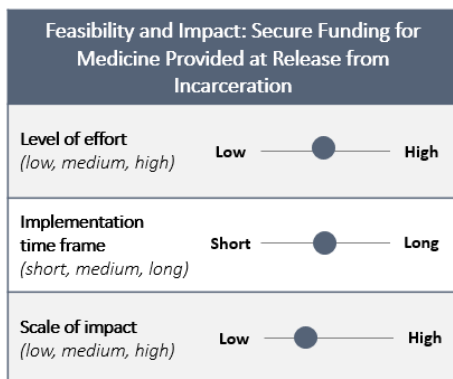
Feasibility and Impact: Secure Funding for Medicine Provided at Release from Incarceration

Level of effort
(low, medium, high)

Low High

Implementation time frame
(short, medium, long)

Short Long

Scale of impact
(low, medium, high)

Low High